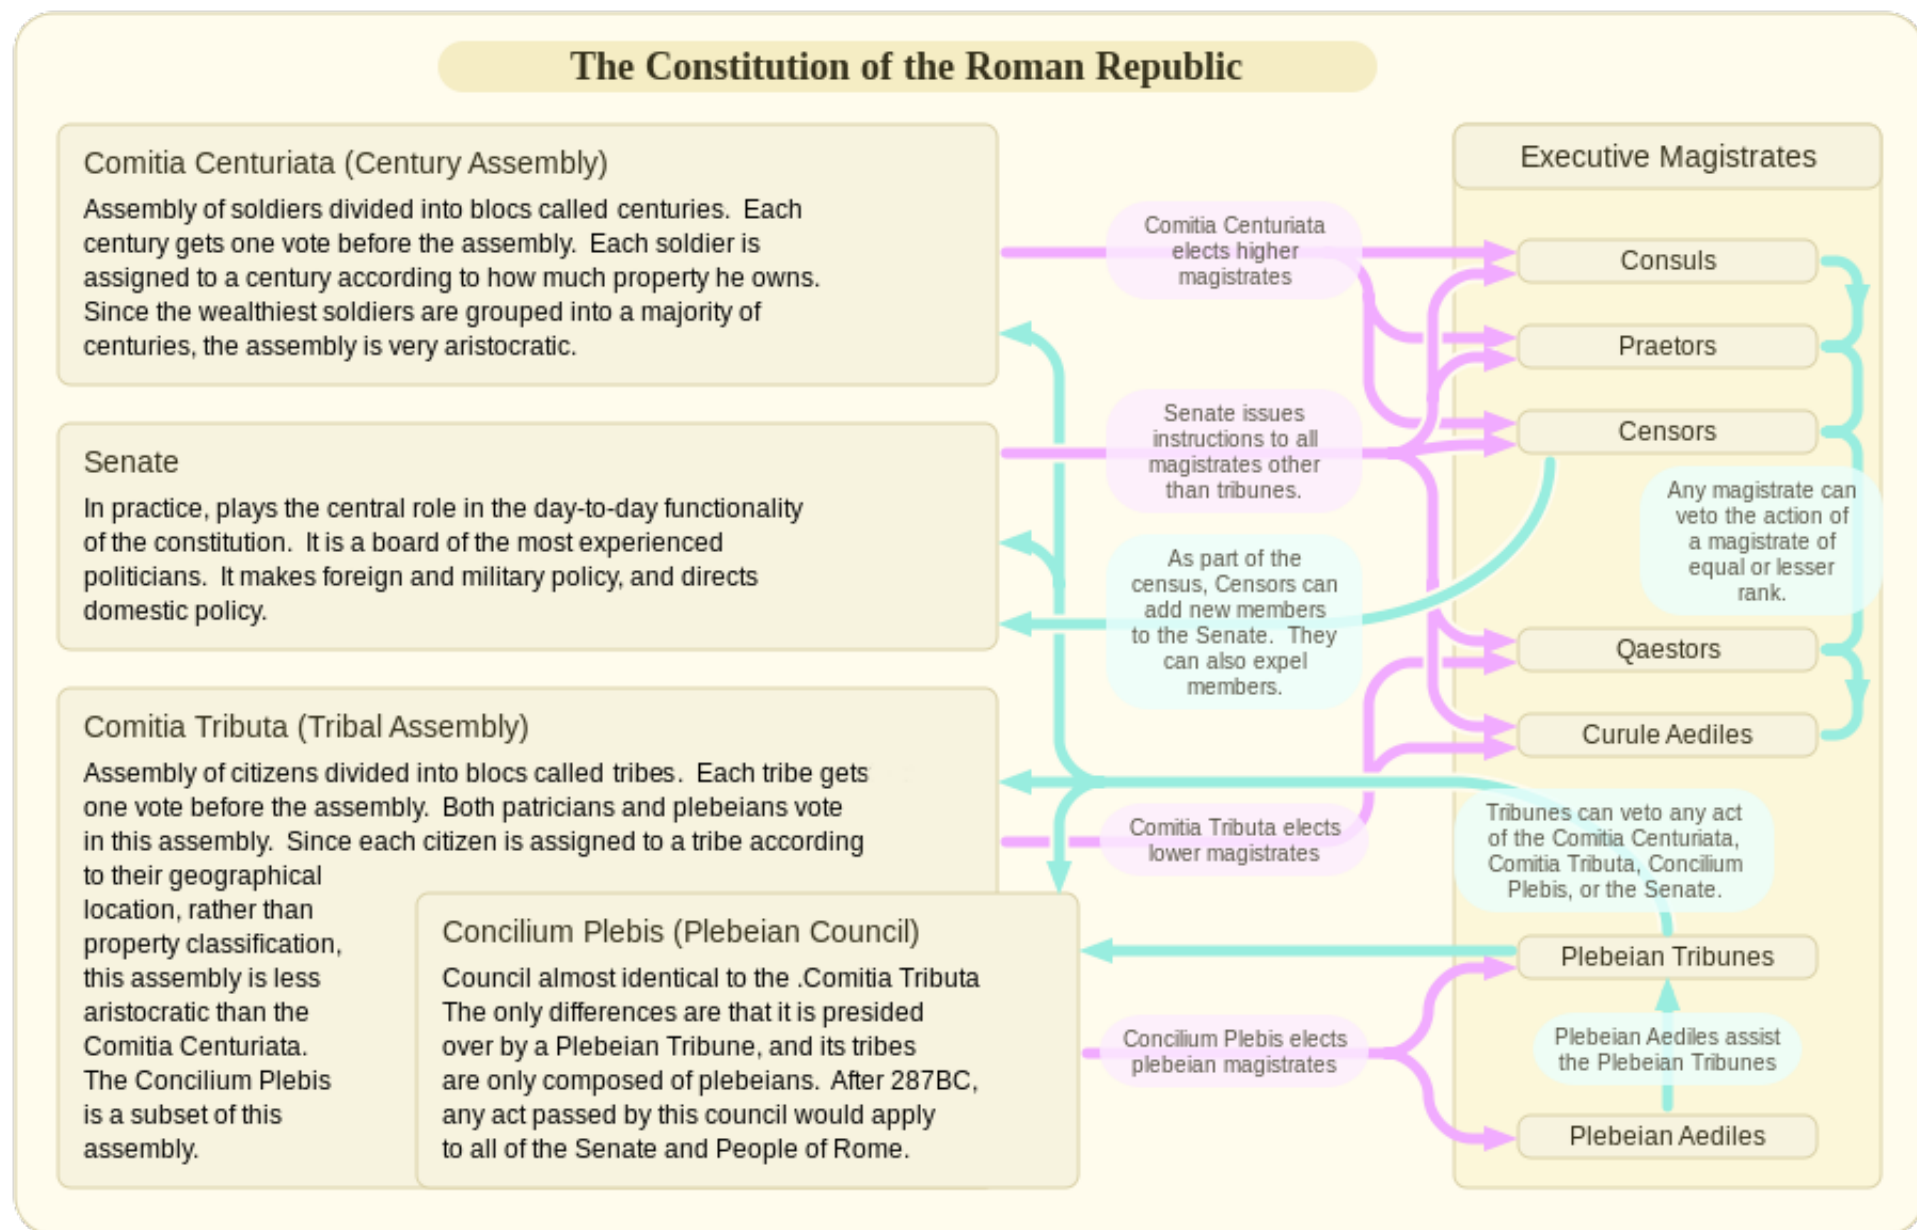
The Constitution of the Roman Republic

Comitia Centuriata (Century Assembly)

Assembly of soldiers divided into blocs called centuries. Each century gets one vote before the assembly. Each soldier is assigned to a century according to how much property he owns. Since the wealthiest soldiers are grouped into a majority of centuries, the assembly is very aristocratic.

Senate

In practice, plays the central role in the day-to-day functionality of the constitution. It is a board of the most experienced politicians. It makes foreign and military policy, and directs domestic policy.

Comitia Tributa (Tribal Assembly)

Assembly of citizens divided into blocs called tribes. Each tribe gets one vote before the assembly. Both patricians and plebeians vote in this assembly. Since each citizen is assigned to a tribe according to their geographical location, rather than property classification, this assembly is less aristocratic than the Comitia Centuriata. The Concilium Plebis is a subset of this assembly.

Concilium Plebis (Plebeian Council)

Council almost identical to the .Comitia Tributa The only differences are that it is presided over by a Plebeian Tribune, and its tribes are only composed of plebeians. After 287BC, any act passed by this council would apply to all of the Senate and People of Rome.

Comitia Centuriata elects higher magistrates

Senate issues instructions to all magistrates other than tribunes.

As part of the census, Censors can add new members to the Senate. They can also expel members.

Comitia Tributa elects lower magistrates

Concilium Plebis elects plebeian magistrates

Executive Magistrates

Consuls

Praetors

Censors

Any magistrate can veto the action of a magistrate of equal or lesser rank.

Qaestors

Curule Aediles

Tribunes can veto any act of the Comitia Centuriata, Comitia Tributa, Concilium Plebis, or the Senate.

Plebeian Tribunes

Plebeian Aediles assist the Plebeian Tribunes

Plebeian Aediles